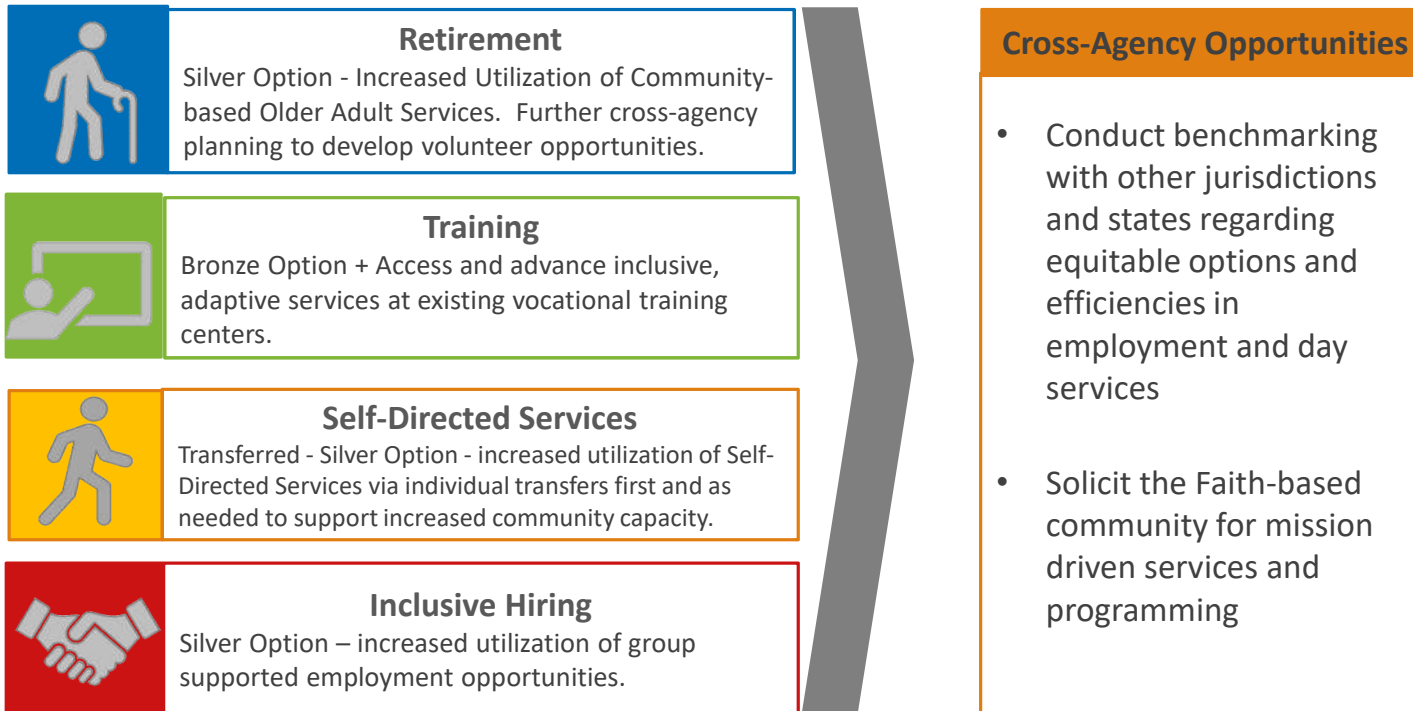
Retirement
Silver Option - Increased Utilization of Community-based Older Adult Services. Further cross-agency planning to develop volunteer opportunities.

Training
Bronze Option + Access and advance inclusive, adaptive services at existing vocational training centers.

Self-Directed Services
Transferred - Silver Option - increased utilization of Self-Directed Services via individual transfers first and as needed to support increased community capacity.

Inclusive Hiring
Silver Option – increased utilization of group supported employment opportunities.

Cross-Agency Opportunities

• Conduct benchmarking with other jurisdictions and states regarding equitable options and efficiencies in employment and day services

• Solicit the Faith-based community for mission driven services and programming